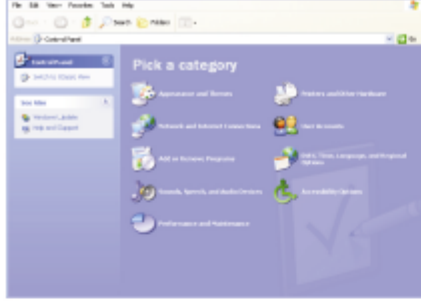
File Edit View Favorites Tools Help

Back Search Folders

Address Control Panel Go

Control Panel

Switch to Classic View

See Also

Windows Update

Help and Support

Pick a category

Appearance and Themes

Printers and Other Hardware

Network and Internet Connections

User Accounts

Add or Remove Programs

Date, Time, Language, and Regional Options

Sounds, Speech, and Audio Devices

Accessibility Options

Performance and Maintenance